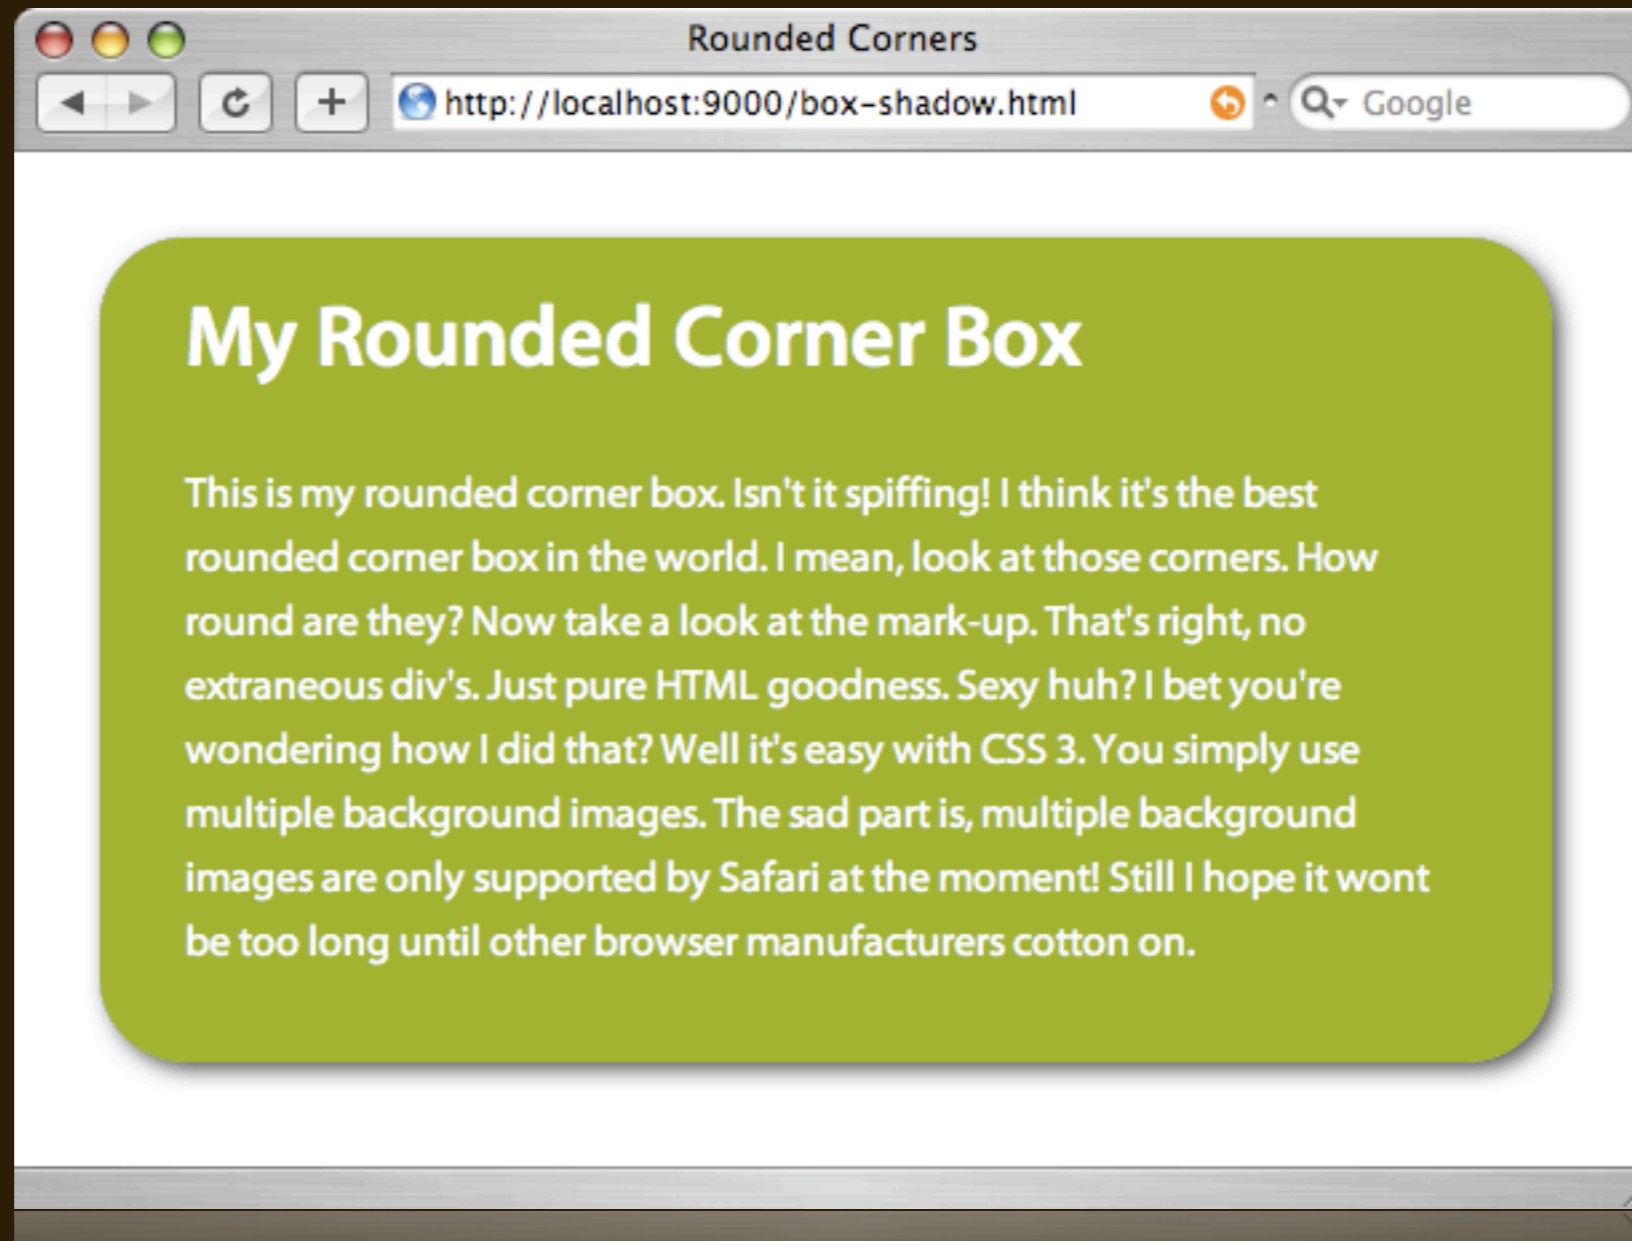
Rounded Corners

http://localhost:9000/box-shadow.html

Google

My Rounded Corner Box

This is my rounded corner box. Isn't it spiffing! I think it's the best rounded corner box in the world. I mean, look at those corners. How round are they? Now take a look at the mark-up. That's right, no extraneous div's. Just pure HTML goodness. Sexy huh? I bet you're wondering how I did that? Well it's easy with CSS 3. You simply use multiple background images. The sad part is, multiple background images are only supported by Safari at the moment! Still I hope it wont be too long until other browser manufacturers cotton on.